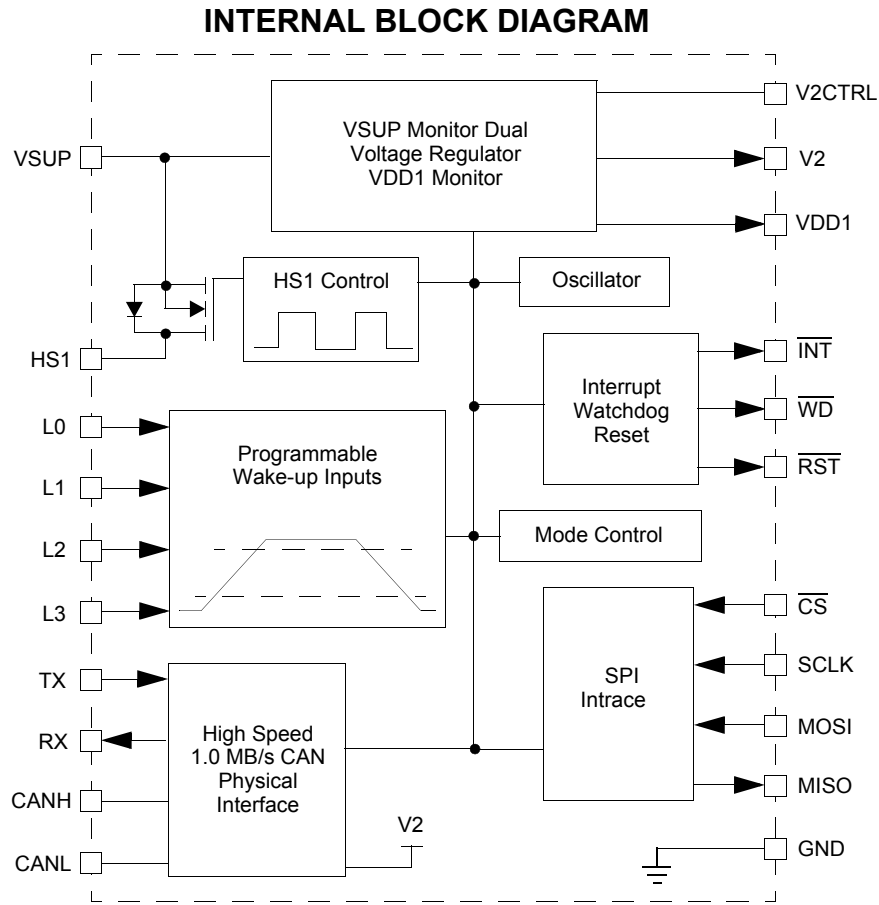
INTERNAL BLOCK DIAGRAM

VSUP

VSUP Monitor Dual Voltage Regulator VDD1 Monitor

V2CTRL

V2

VDD1

HS1 Control

Oscillator

HS1

Interrupt Watchdog Reset

$\overline{INT}$

$\overline{WD}$

$\overline{RST}$

L0

L1

L2

L3

Programmable Wake-up Inputs

Mode Control

$\overline{CS}$

SCLK

MOSI

MISO

SPI Intrace

TX

RX

CANH

CANL

High Speed 1.0 MB/s CAN Physical Interface

V2

GND